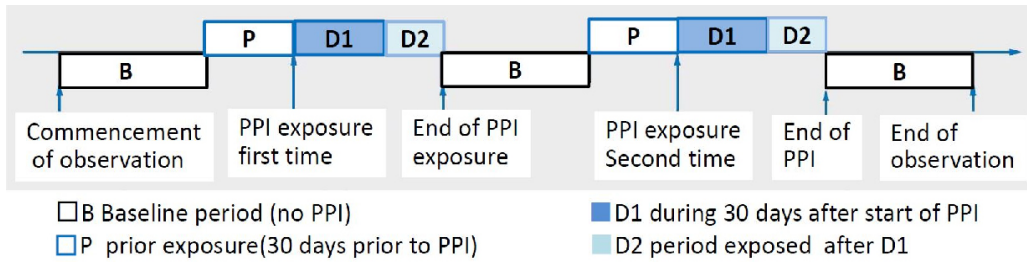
B

P

D1

D2

B

P

D1

D2

B

Commencement of observation

PPI exposure first time

End of PPI exposure

PPI exposure Second time

End of PPI

End of observation

B Baseline period (no PPI)

P prior exposure(30 days prior to PPI)

D1 during 30 days after start of PPI

D2 period exposed after D1